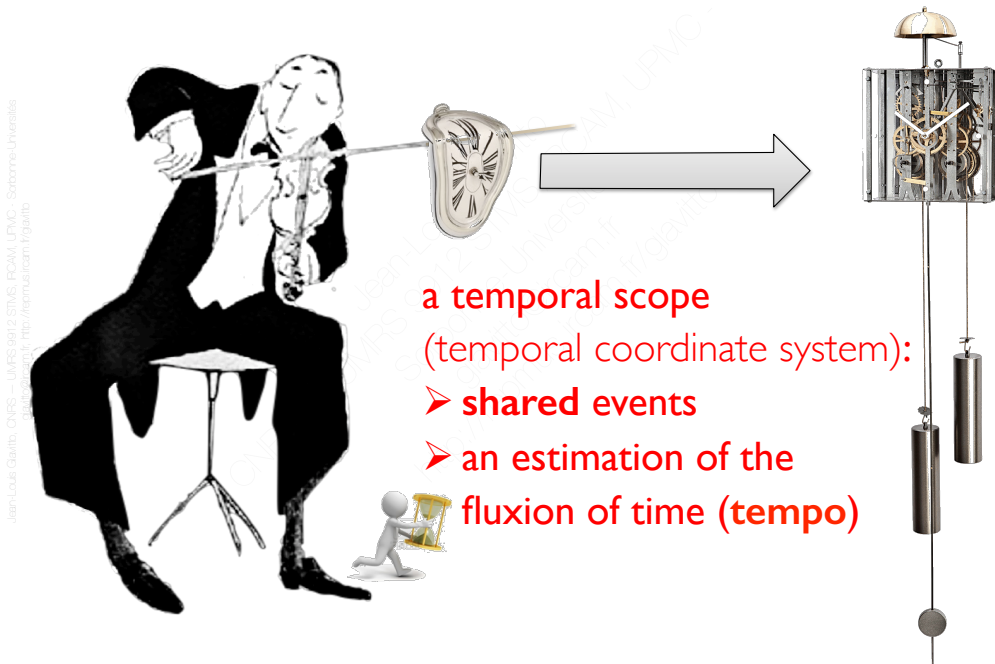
Jean-Louis Giavitto, CNRS – UMR STMS 9912 STMS, IRCAM, UPMC, Sorbonne-Universités
giavitto@ircam.fr http://repmus.ircam.fr/giavitto

Jean-Louis Giavitto, CNRS – UMR 9912 STMS, IRCAM, UPMC, Sorbonne-Universités
giavitto@ircam.fr http://repmus.ircam.fr/giavitto

a temporal scope
(temporal coordinate system):
➢ shared events
➢ an estimation of the fluxion of time (tempo)